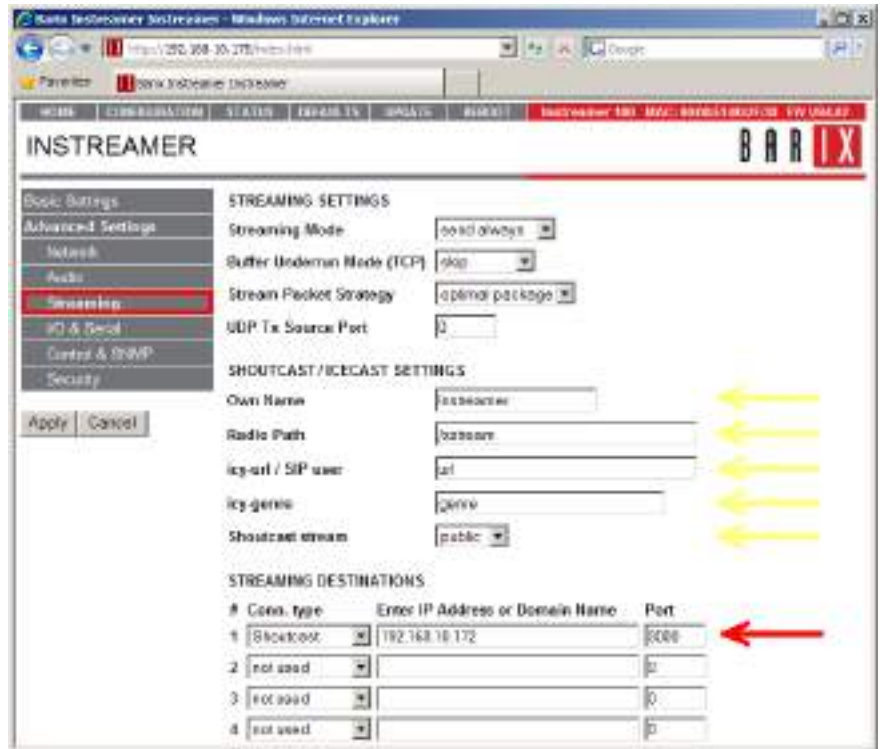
Barix Instreamer Instreamer - Windows Internet Explorer
http://192.168.10.170/index.html
Google
Favorites
Barix Instreamer Instreamer
HOME CONFIGURATION STATUS DEFAULTS UPDATE REBOOT Instreamer 100 MAC: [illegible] FW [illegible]
INSTREAMER
BARIX
Basic Settings
Advanced Settings
Network
Audio
Streaming
I/O & Serial
Control & SNMP
Security
Apply Cancel
STREAMING SETTINGS
Streaming Mode send always
Buffer Underrun Mode (TCP) skip
Stream Packet Strategy optimal package
UDP Tx Source Port 0
SHOUTCAST / ICECAST SETTINGS
Own Name Instreamer
Radio Path /stream
icy-url / SIP user url
icy-genre genre
Shoutcast stream public
STREAMING DESTINATIONS

| # | Conn. type | Enter IP Address or Domain Name | Port |
|---|---|---|---|
| 1 | Shoutcast | 192.168.10.172 | 8000 |
| 2 | not used | | 0 |
| 3 | not used | | 0 |
| 4 | not used | | 0 |